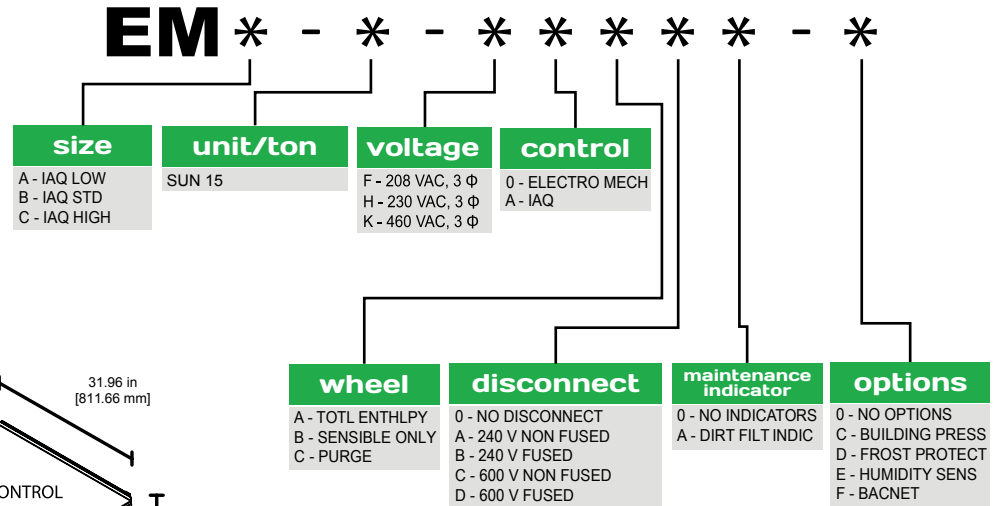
EM * - * - * * * * * - *

size
A - IAQ LOW
B - IAQ STD
C - IAQ HIGH

unit/ton
SUN 15

voltage
F - 208 VAC, 3 Φ
H - 230 VAC, 3 Φ
K - 460 VAC, 3 Φ

control
0 - ELECTRO MECH
A - IAQ

31.96 in
[811.66 mm]

ONTROL

wheel
A - TOTL ENTHLPY
B - SENSIBLE ONLY
C - PURGE

disconnect
0 - NO DISCONNECT
A - 240 V NON FUSED
B - 240 V FUSED
C - 600 V NON FUSED
D - 600 V FUSED

maintenance indicator
0 - NO INDICATORS
A - DIRT FILT INDIC

options
0 - NO OPTIONS
C - BUILDING PRESS
D - FROST PROTECT
E - HUMIDITY SENS
F - BACNET